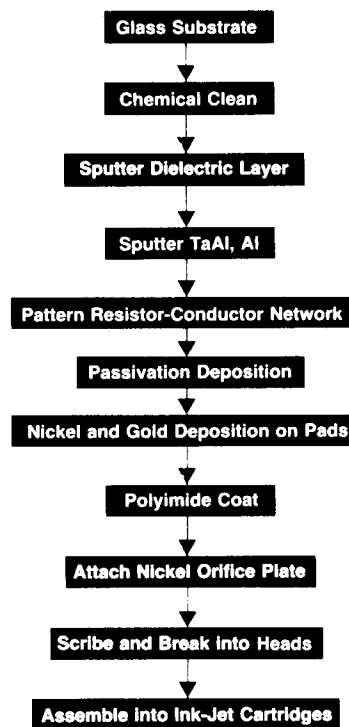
Glass Substrate

Chemical Clean

Sputter Dielectric Layer

Sputter TaAl, Al

Pattern Resistor-Conductor Network

Passivation Deposition

Nickel and Gold Deposition on Pads

Polyimide Coat

Attach Nickel Orifice Plate

Scribe and Break into Heads

Assemble into Ink-Jet Cartridges